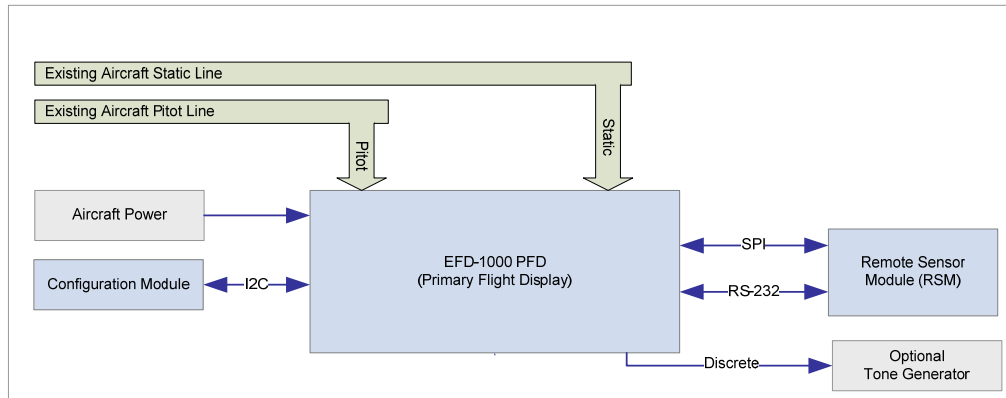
Existing Aircraft Static Line

Existing Aircraft Pitot Line

Pitot

Static

Aircraft Power

EFD-1000 PFD
(Primary Flight Display)

SPI

Remote Sensor
Module (RSM)

Configuration Module

I2C

RS-232

Discrete

Optional
Tone Generator